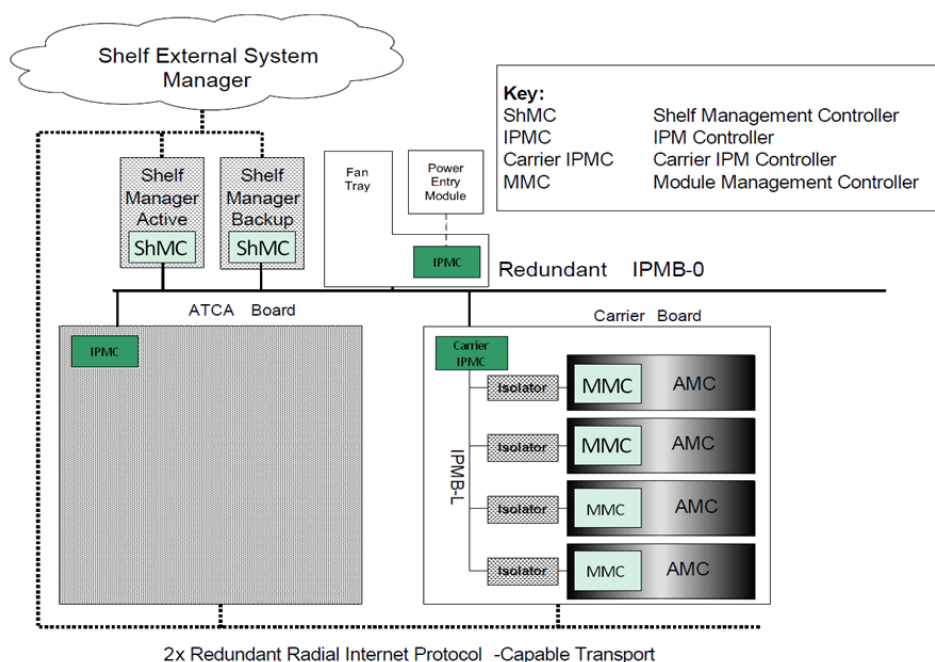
Shelf External System Manager

Key:

| | |
|---|---|
| ShMC | Shelf Management Controller |
| IPMC | IPM Controller |
| Carrier IPMC | Carrier IPM Controller |
| MMC | Module Management Controller |

Shelf Manager Active
ShMC

Shelf Manager Backup
ShMC

Fan Tray

Power Entry Module

IPMC

Redundant IPMB-0

ATCA Board

IPMC

Carrier Board

Carrier IPMC

Isolator
MMC
AMC

Isolator
MMC
AMC

Isolator
MMC
AMC

Isolator
MMC
AMC

IPMB-L

2x Redundant Radial Internet Protocol -Capable Transport